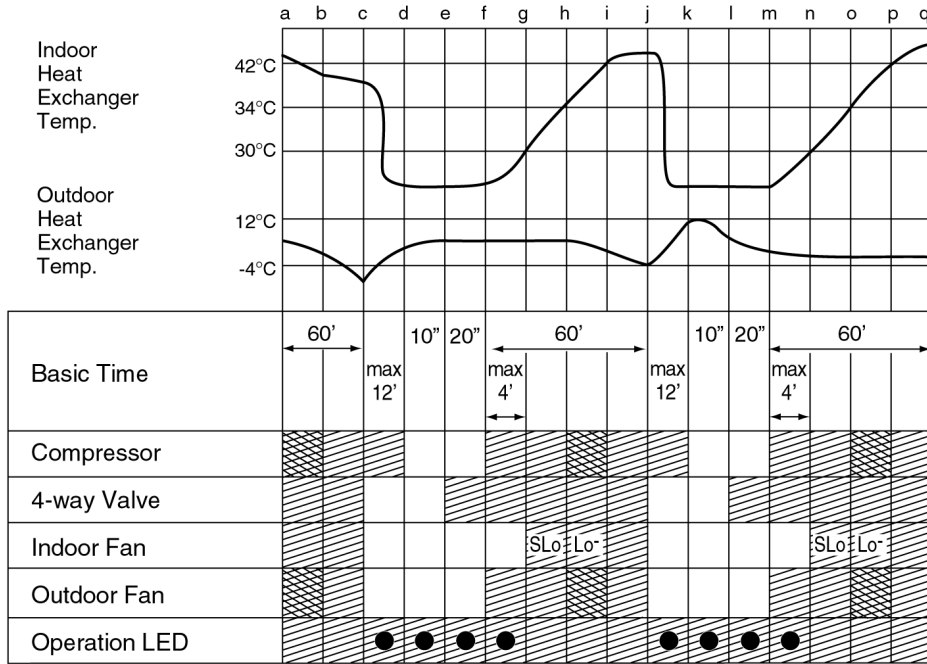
a b c d e f g h i j k l m n o p q

Indoor Heat Exchanger Temp.
42°C
34°C
30°C

Outdoor Heat Exchanger Temp.
12°C
-4°C

| Basic Time | 60' | max 12' | 10" | 20" | max 4' | 60' | max 12' | 10" | 20" | max 4' | 60' |
|---|---|---|---|---|---|---|---|---|---|---|---|
| Compressor | | | | | | | | | | | |
| 4-way Valve | | | | | | | | | | | |
| Indoor Fan | | | | | | SLo Lo | | | | | SLo Lo |
| Outdoor Fan | | | | | | | | | | | |
| Operation LED | | | | | | | | | | | |